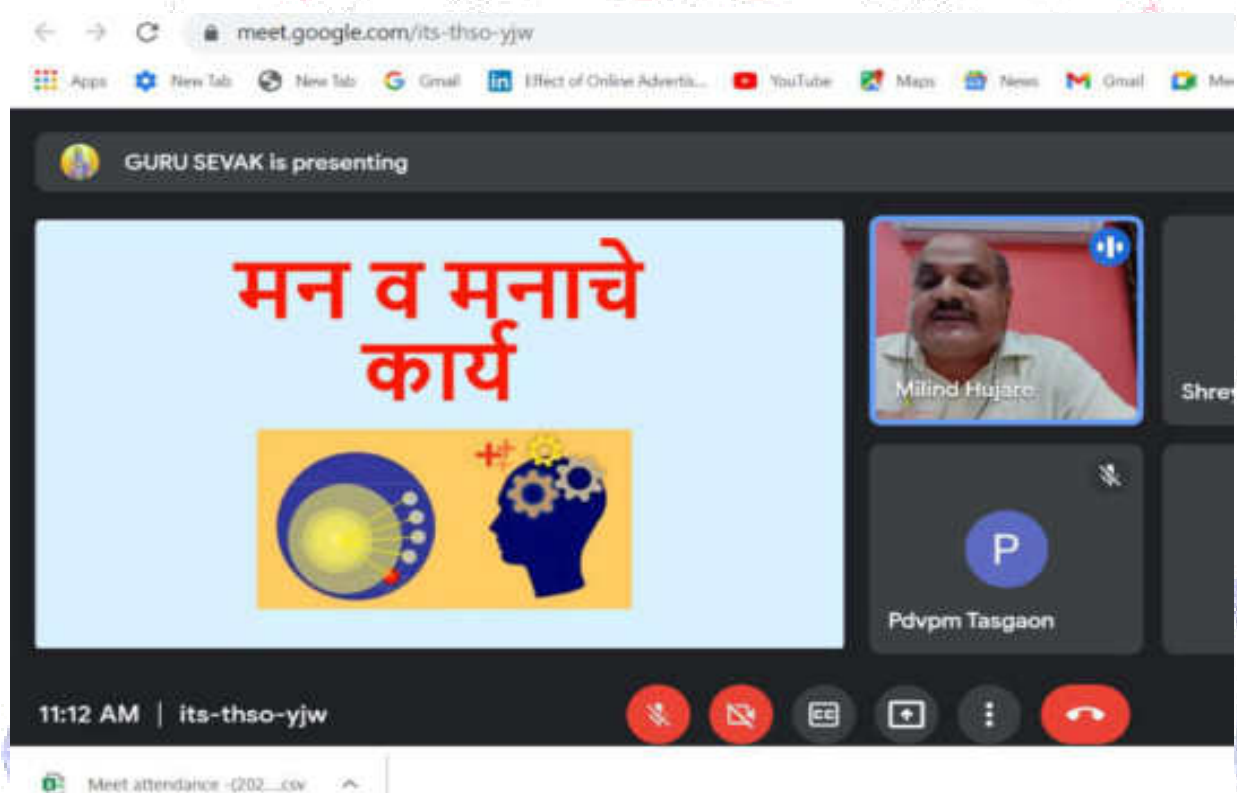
meet.google.com/its-thso-yjw

Apps New Tab New Tab Gmail Effect of Online Advertis... YouTube Maps News Gmail Me

GURU SEVAK is presenting

मन व मनाचे कार्य

Milind Hujare

Shre

P

Pdvpm Tasgaon

11:12 AM | its-thso-yjw

Meet attendance -(202....csv